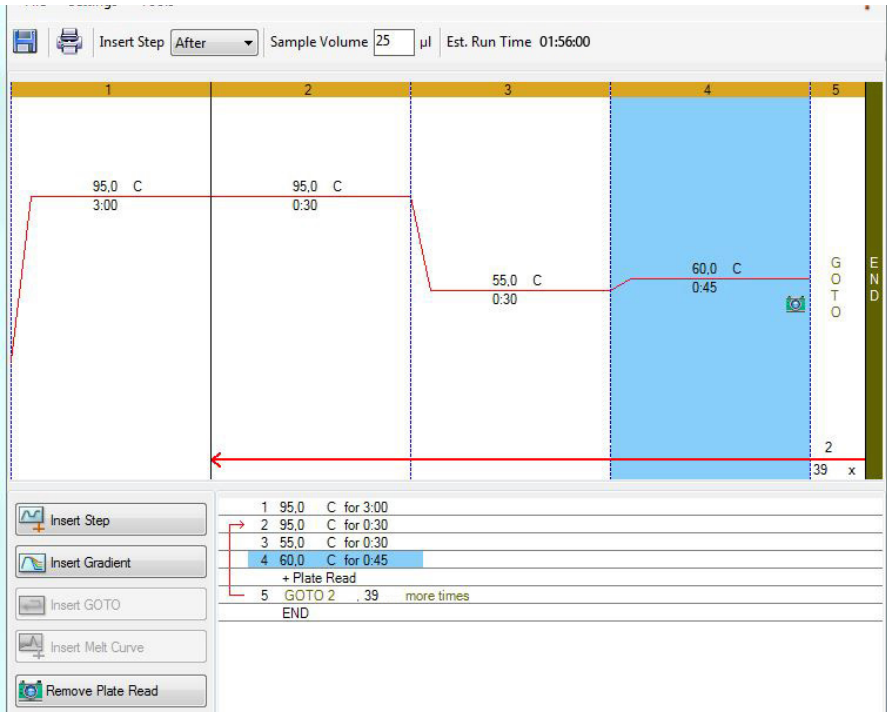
Insert Step After Sample Volume 25 µl Est. Run Time 01:56:00

1 2 3 4 5

95,0 C
3:00

95,0 C
0:30

55,0 C
0:30

60,0 C
0:45

GOTO

END

2
39 x

Insert Step
Insert Gradient
Insert GOTO
Insert Melt Curve
Remove Plate Read

1 95,0 C for 3:00
2 95,0 C for 0:30
3 55,0 C for 0:30
4 60,0 C for 0:45
+ Plate Read
5 GOTO 2 , 39 more times
END